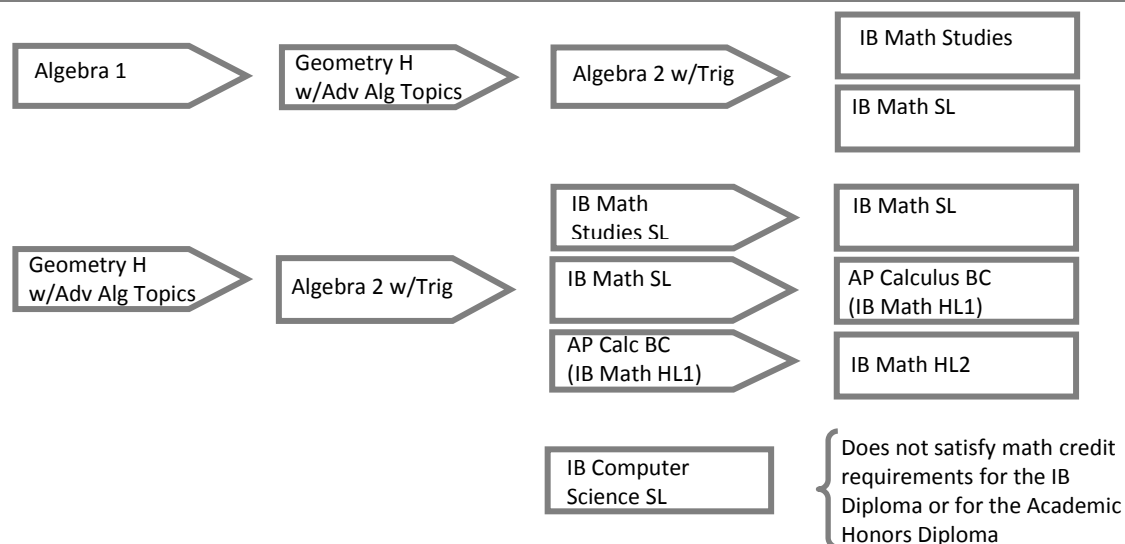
Algebra 1

Geometry H w/Adv Alg Topics

Algebra 2 w/Trig

IB Math Studies

IB Math SL

Geometry H w/Adv Alg Topics

Algebra 2 w/Trig

IB Math Studies SL

IB Math SL

IB Math SL

AP Calculus BC (IB Math HL1)

AP Calc BC (IB Math HL1)

IB Math HL2

IB Computer Science SL

Does not satisfy math credit requirements for the IB Diploma or for the Academic Honors Diploma